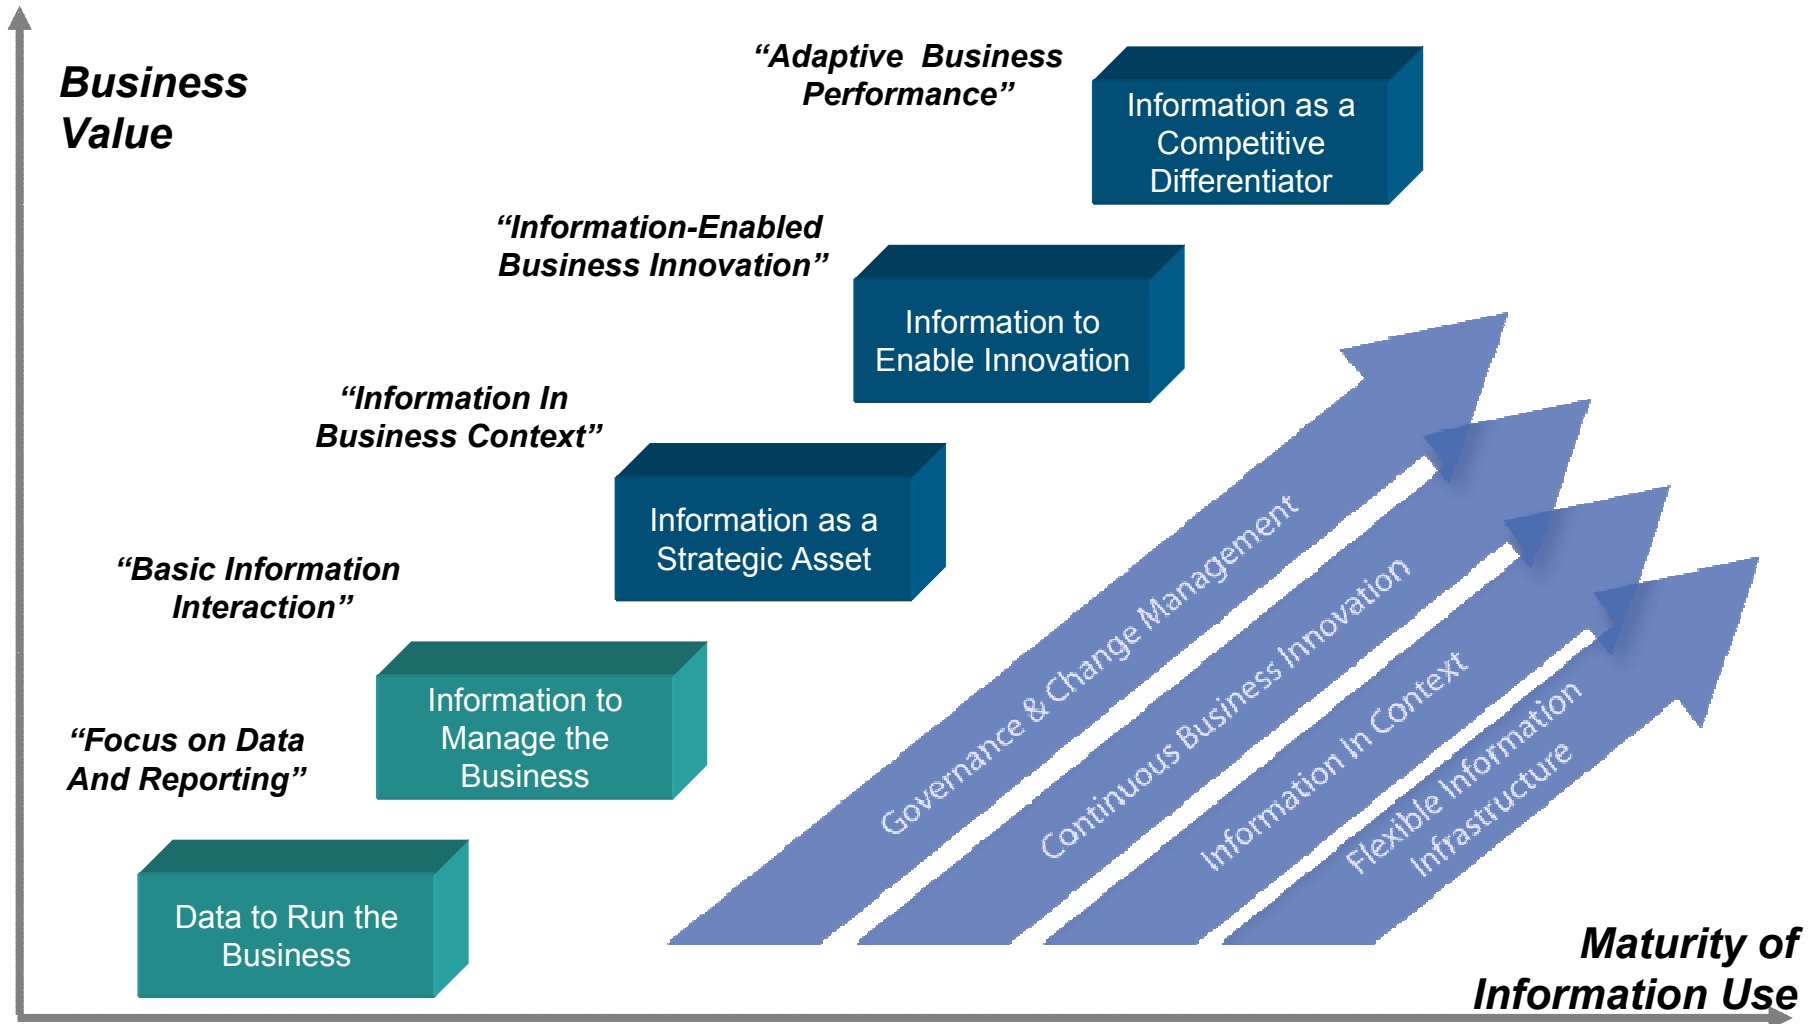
Business Value

"Adaptive Business Performance"

Information as a Competitive Differentiator

"Information-Enabled Business Innovation"

Information to Enable Innovation

"Information In Business Context"

Information as a Strategic Asset

"Basic Information Interaction"

Information to Manage the Business

"Focus on Data And Reporting"

Data to Run the Business

Governance & Change Management

Continuous Business Innovation

Information In Context

Flexible Information Infrastructure

Maturity of Information Use